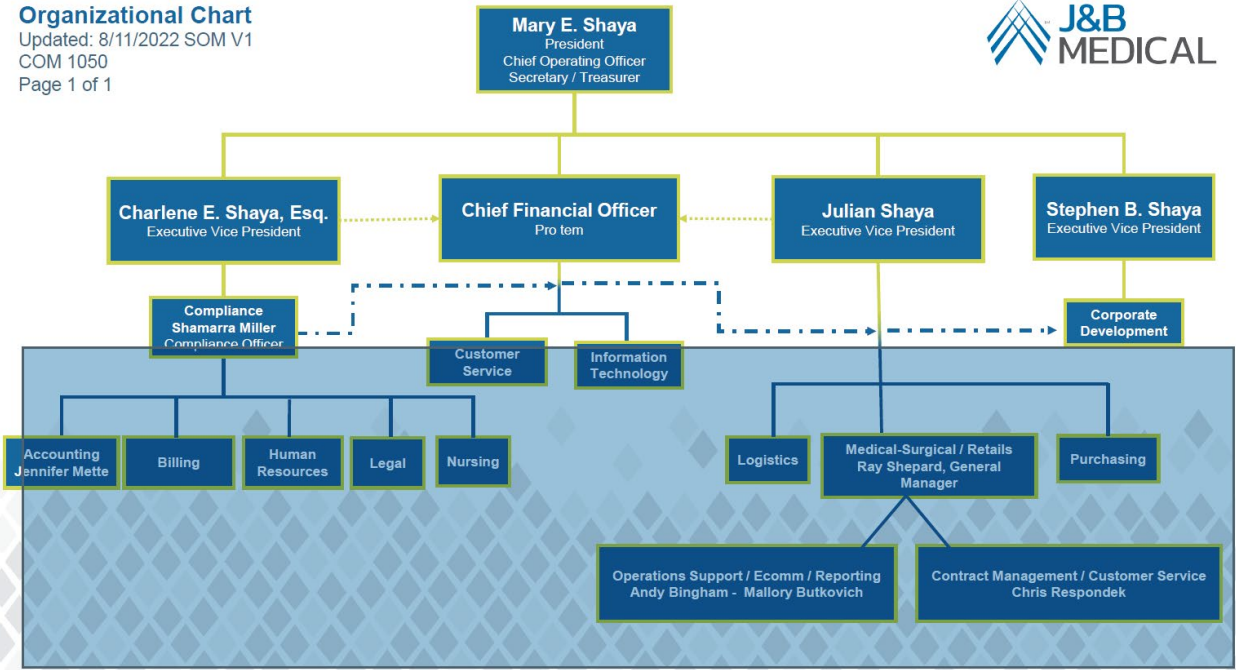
Organizational Chart
Updated: 8/11/2022 SOM V1
COM 1050
Page 1 of 1

Mary E. Shaya
President
Chief Operating Officer
Secretary / Treasurer

J&B MEDICAL

Charlene E. Shaya, Esq.
Executive Vice President

Chief Financial Officer
Pro tem

Julian Shaya
Executive Vice President

Stephen B. Shaya
Executive Vice President

Compliance
Shamarra Miller
Compliance Officer

Customer Service

Information Technology

Corporate Development

Accounting
Jennifer Mette

Billing

Human Resources

Legal

Nursing

Logistics

Medical-Surgical / Retails
Ray Shepard, General Manager

Purchasing

Operations Support / Ecomm / Reporting
Andy Bingham - Mallory Butkovich

Contract Management / Customer Service
Chris Respondek